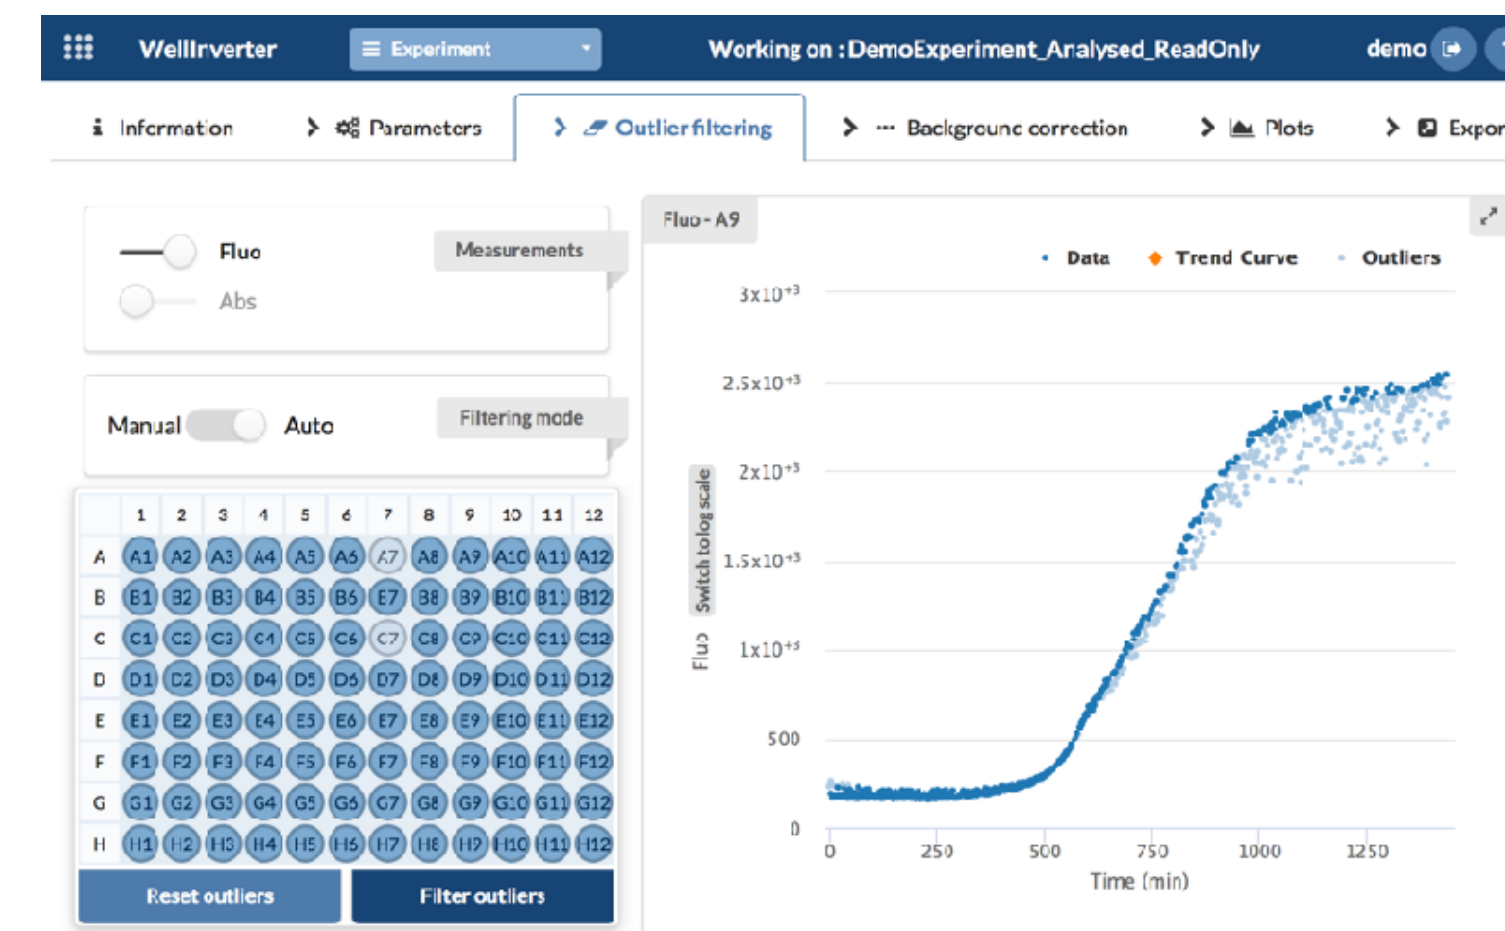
WellInverter

Experiment

Working on :DemoExperiment_Analysed_ReadOnly

demo

Information

Parameters

Outlier filtering

Background correction

Plots

Expor

Fluo

Abs

Measurements

Manual

Auto

Filtering mode

|   | 1 | 2 | 3 | 4 | 5 | 6 | 7 | 8 | 9 | 10 | 11 | 12 |
|---|---|---|---|---|---|---|---|---|---|---|---|---|
| A | A1 | A2 | A3 | A4 | A5 | A6 | A7 | A8 | A9 | A10 | A11 | A12 |
| B | B1 | B2 | B3 | B4 | B5 | B6 | B7 | B8 | B9 | B10 | B11 | B12 |
| C | C1 | C2 | C3 | C4 | C5 | C6 | C7 | C8 | C9 | C10 | C11 | C12 |
| D | D1 | D2 | D3 | D4 | D5 | D6 | D7 | D8 | D9 | D10 | D11 | D12 |
| E | E1 | E2 | E3 | E4 | E5 | E6 | E7 | E8 | E9 | E10 | E11 | E12 |
| F | F1 | F2 | F3 | F4 | F5 | F6 | F7 | F8 | F9 | F10 | F11 | F12 |
| G | G1 | G2 | G3 | G4 | G5 | G6 | G7 | G8 | G9 | G10 | G11 | G12 |
| H | H1 | H2 | H3 | H4 | H5 | H6 | H7 | H8 | H9 | H10 | H11 | H12 |

Reset outliers

Filter outliers

Fluo - A9

Data

Trend Curve

Outliers

Switch to log scale

Fluo

$3x10^{+3}$

$2.5x10^{+3}$

$2x10^{+3}$

$1.5x10^{+3}$

$1x10^{+3}$

500

0

0

250

500

750

1000

1250

Time (min)